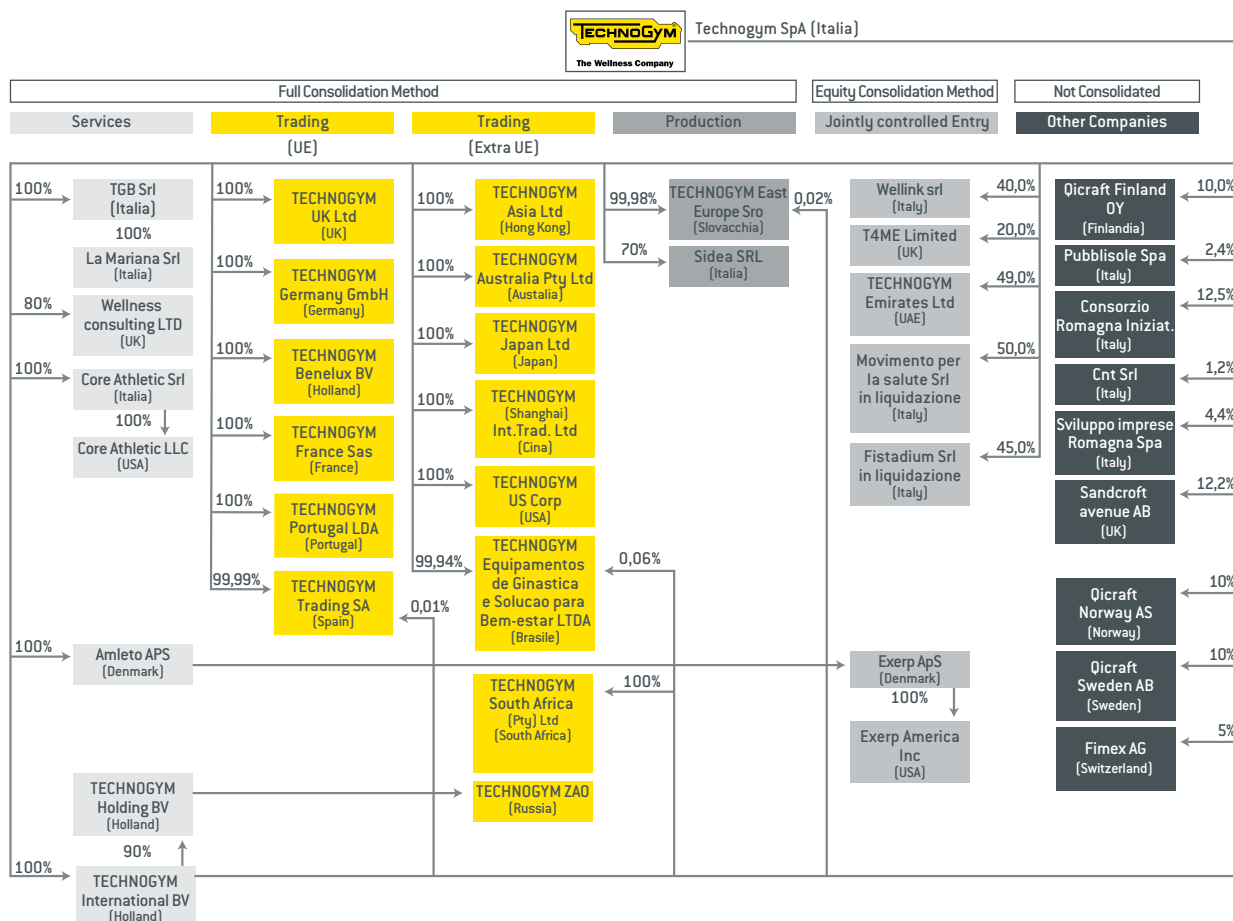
TECHNOGYM
The Wellness Company

Technogym SpA (Italia)

Full Consolidation Method
Equity Consolidation Method
Not Consolidated

Services
Trading (UE)
Trading (Extra UE)
Production
Jointly controlled Entry
Other Companies

100% TGB Srl (Italia)
100% La Mariana Srl (Italia)
80% Wellness consulting LTD (UK)
100% Core Athletic Srl (Italia)
100% Core Athletic LLC (USA)

100% TECHNOGYM UK Ltd (UK)
100% TECHNOGYM Germany GmbH (Germany)
100% TECHNOGYM Benelux BV (Holland)
100% TECHNOGYM France Sas (France)
100% TECHNOGYM Portugal LDA (Portugal)
99,99% TECHNOGYM Trading SA (Spain)
0,01%

100% TECHNOGYM Asia Ltd (Hong Kong)
100% TECHNOGYM Australia Pty Ltd (Austalia)
100% TECHNOGYM Japan Ltd (Japan)
100% TECHNOGYM (Shanghai) Int.Trad. Ltd (Cina)
100% TECHNOGYM US Corp (USA)
99,94% TECHNOGYM Equipamentos de Ginastica e Solucao para Bem-estar LTDA (Brasile)
0,06%

99,98% TECHNOGYM East Europe Sro (Slovacchia)
0,02%
70% Sidea SRL (Italia)

40,0% Wellink srl (Italy)
20,0% T4ME Limited (UK)
49,0% TECHNOGYM Emirates Ltd (UAE)
50,0% Movimento per la salute Srl in liquidazione (Italy)
45,0% Fistadium Srl in liquidazione (Italy)

10,0% Qicraft Finland OY (Finlandia)
2,4% Pubblisole Spa (Italy)
12,5% Consorzio Romagna Iniziat. (Italy)
1,2% Cnt Srl (Italy)
4,4% Sviluppo imprese Romagna Spa (Italy)
12,2% Sandcroft avenue AB (UK)

10% Qicraft Norway AS (Norway)
10% Qicraft Sweden AB (Sweden)
5% Fimex AG (Switzerland)

100% Amleto APS (Denmark)
Exerp ApS (Denmark)
100%
Exerp America Inc (USA)

100%
TECHNOGYM South Africa (Pty) Ltd (South Africa)
TECHNOGYM ZAO (Russia)

TECHNOGYM Holding BV (Holland)
90%
100% TECHNOGYM International BV (Holland)